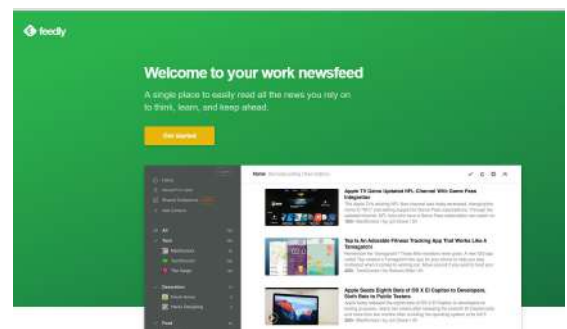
feedly

Welcome to your work newsfeed

A single place to easily read all the news you rely on to think, learn, and keep ahead.

Get started

Apple TV Gets Updated NFL Channel With Game Pass Integration

This Is An Adorable Fitness Tracking App That Works Like A Tamagotchi

Apple Seeds Eighth Beta of OS X El Capitan to Developers, Sixth Beta to Public Testers

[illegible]